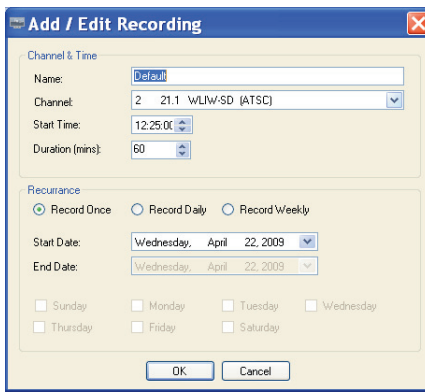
Add / Edit Recording

Channel & Time

Name: Default

Channel: 2 21.1 WLIW-SD (ATSC)

Start Time: 12:25:00

Duration (mins): 60

Recurrance

Record Once  Record Daily  Record Weekly

Start Date: Wednesday, April 22, 2009

End Date: Wednesday, April 22, 2009

Sunday  Monday  Tuesday  Wednesday

Thursday  Friday  Saturday

OK  Cancel